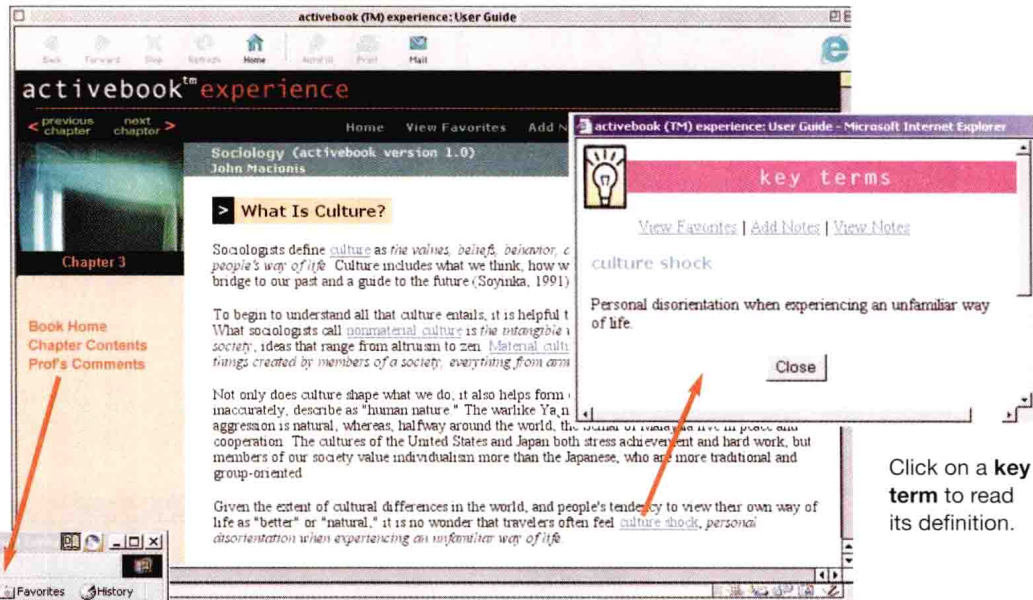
activebook (TM) experience: User Guide

Back Forward Stop Refresh Home AutoFill Print Mail

activebook™ experience

< previous chapter   next chapter >

Home   View Favorites   Add N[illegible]

Sociology (activebook version 1.0)
John Macionis

Chapter 3

> What Is Culture?

Sociologists define culture as the values, beliefs, behavior, c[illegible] people's way of life. Culture includes what we think, how w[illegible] bridge to our past and a guide to the future (Soyinka, 1991)

To begin to understand all that culture entails, it is helpful t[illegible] What sociologists call nonmaterial culture is the intangible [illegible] society, ideas that range from altruism to zen. Material cult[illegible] things created by members of a society, everything from arm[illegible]

Not only does culture shape what we do, it also helps form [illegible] inaccurately, describe as "human nature." The warlike Ya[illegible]n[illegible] aggression is natural, whereas, halfway around the world, th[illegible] cooperation. The cultures of the United States and Japan both stress achievement and hard work, but members of our society value individualism more than the Japanese, who are more traditional and group-oriented.

Given the extent of cultural differences in the world, and people's tendency to view their own way of life as "better" or "natural," it is no wonder that travelers often feel culture shock, personal disorientation when experiencing an unfamiliar way of life.

Book Home
Chapter Contents
Prof's Comments

Favorites   History

activebook (TM) experience: User Guide - Microsoft Internet Explorer

key terms

View Favorites | Add Notes | View Notes

culture shock

Personal disorientation when experiencing an unfamiliar way of life.

Close

Click on a **key term** to read its definition.